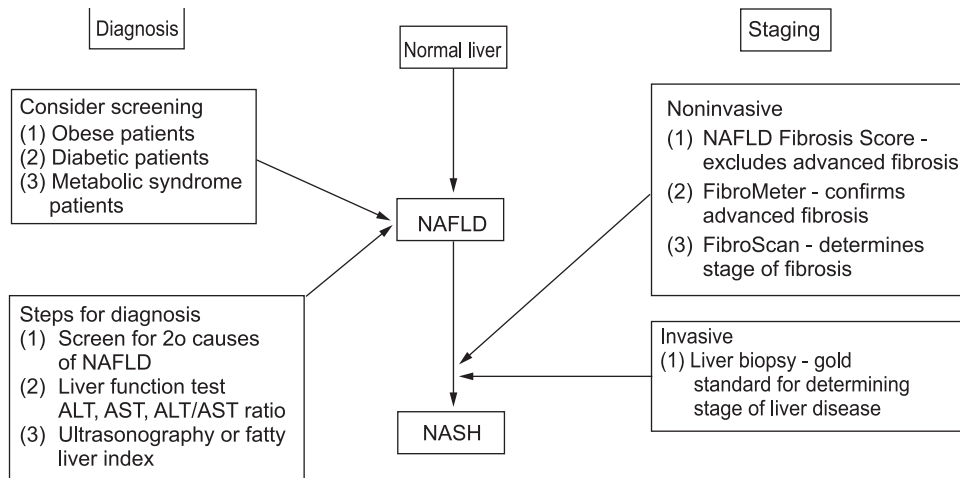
Diagnosis

Normal liver

Staging

Consider screening
(1) Obese patients
(2) Diabetic patients
(3) Metabolic syndrome patients

NAFLD

Noninvasive
(1) NAFLD Fibrosis Score - excludes advanced fibrosis
(2) FibroMeter - confirms advanced fibrosis
(3) FibroScan - determines stage of fibrosis

Steps for diagnosis
(1) Screen for 2o causes of NAFLD
(2) Liver function test ALT, AST, ALT/AST ratio
(3) Ultrasonography or fatty liver index

Invasive
(1) Liver biopsy - gold standard for determining stage of liver disease

NASH